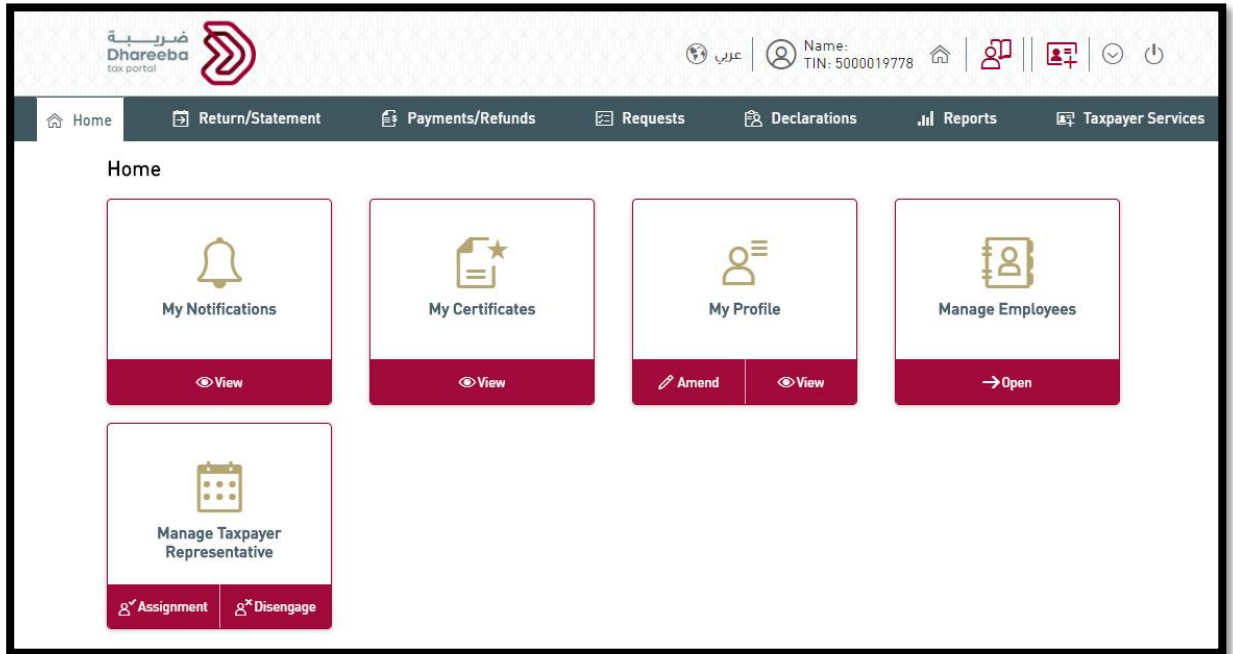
ضريبة
Dhareeba
tax portal

عربي

Name:
TIN: 5000019778

Home
Return/Statement
Payments/Refunds
Requests
Declarations
Reports
Taxpayer Services

Home

My Notifications
View

My Certificates
View

My Profile
Amend
View

Manage Employees
Open

Manage Taxpayer Representative
Assignment
Disengage